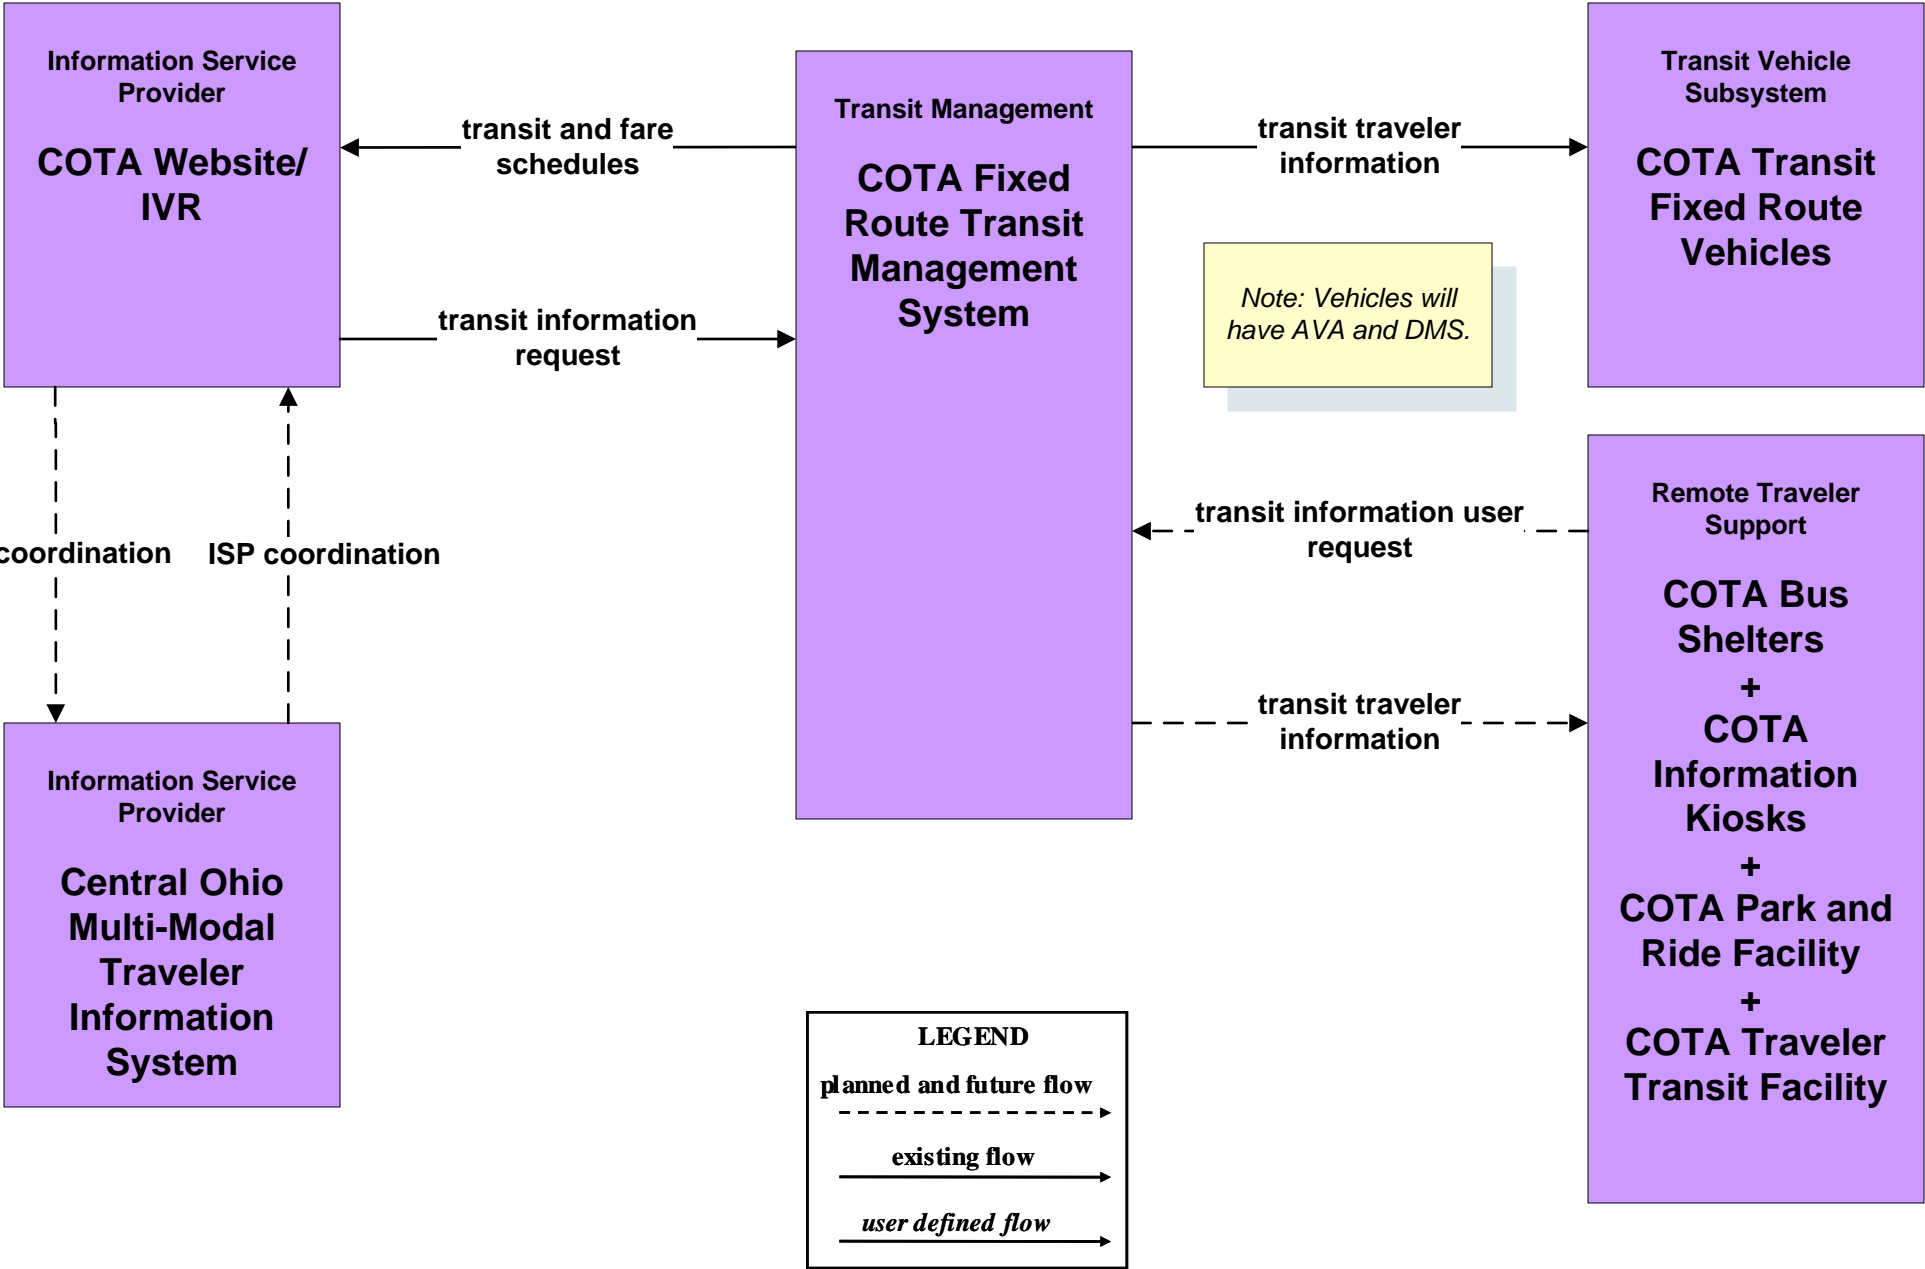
Information Service Provider

COTA Website/ IVR

transit and fare schedules

transit information request

Transit Management

COTA Fixed Route Transit Management System

transit traveler information

Transit Vehicle Subsystem

COTA Transit Fixed Route Vehicles

Note: Vehicles will have AVA and DMS.

coordination

ISP coordination

transit information user request

transit traveler information

Remote Traveler Support

COTA Bus Shelters
+
COTA Information Kiosks
+
COTA Park and Ride Facility
+
COTA Traveler Transit Facility

Information Service Provider

Central Ohio Multi-Modal Traveler Information System

LEGEND
planned and future flow
existing flow
user defined flow